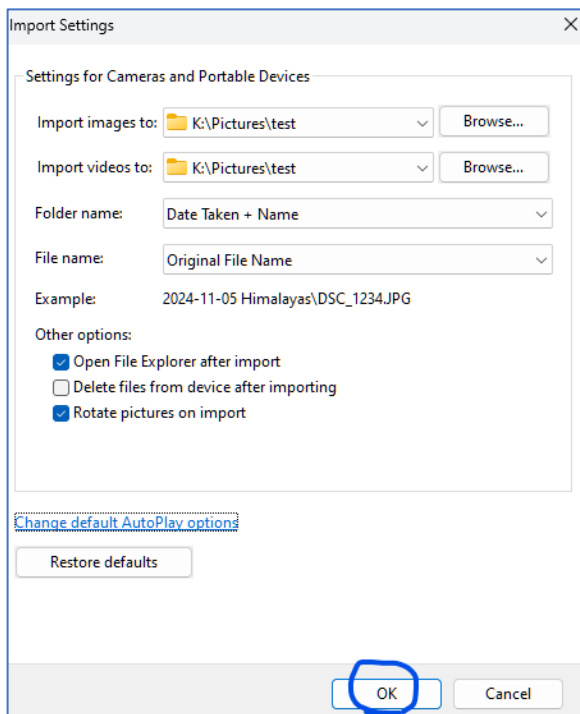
Import Settings

Settings for Cameras and Portable Devices

Import images to: K:\Pictures\test Browse...

Import videos to: K:\Pictures\test Browse...

Folder name: Date Taken + Name

File name: Original File Name

Example: 2024-11-05 Himalayas\DSC_1234.JPG

Other options:

Open File Explorer after import

Delete files from device after importing

Rotate pictures on import

Change default AutoPlay options

Restore defaults

OK

Cancel